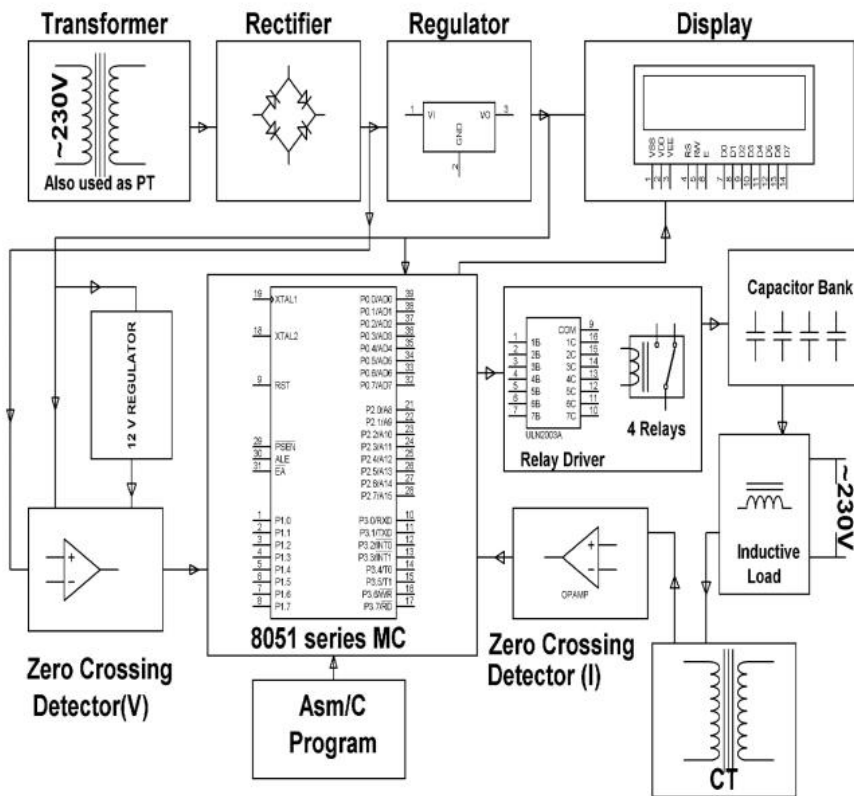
Transformer

Rectifier

Regulator

Display

~230V

Also used as PT

1 VI VO 3

GND 2

VSS VDD VEE RS RW E D0 D1 D2 D3 D4 D5 D6 D7

1 2 3 4 5 6 7 8 9 10 11 12 13 14

12 V REGULATOR

19 XTAL1
18 XTAL2
9 RST
29 PSEN
30 ALE
31 EA
1 P1.0
2 P1.1
3 P1.2
4 P1.3
5 P1.4
6 P1.5
7 P1.6
8 P1.7

P0.0/AD0 39
P0.1/AD1 38
P0.2/AD2 37
P0.3/AD3 36
P0.4/AD4 35
P0.5/AD5 34
P0.6/AD6 33
P0.7/AD7 32
P2.0/A8 21
P2.1/A9 22
P2.2/A10 23
P2.3/A11 24
P2.4/A12 25
P2.5/A13 26
P2.6/A14 27
P2.7/A15 28
P3.0/RXD 10
P3.1/TXD 11
P3.2/INT0 12
P3.3/INT1 13
P3.4/T0 14
P3.5/T1 15
P3.6/WR 16
P3.7/RD 17

8051 series MC

1 1B
2 2B
3 3B
4 4B
5 5B
6 6B
7 7B
COM 9
1C 16
2C 15
3C 14
4C 13
5C 12
6C 11
7C 10

ULN2003A

4 Relays

Relay Driver

Capacitor Bank

~230V

Inductive Load

OPAMP

Zero Crossing Detector(V)

Zero Crossing Detector (I)

Asm/C Program

CT